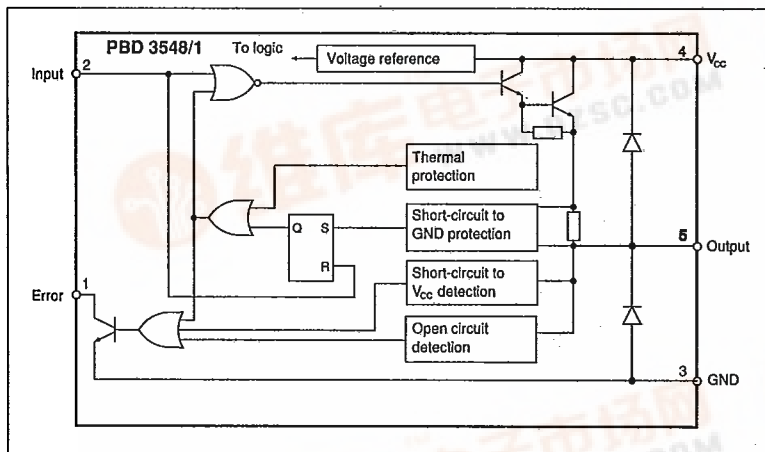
PBD 3548/1

To logic

Voltage reference

4 $V_{cc}$

Input 2

Thermal protection

Q S

R

Short-circuit to GND protection

5 Output

Short-circuit to $V_{cc}$ detection

Error 1

Open circuit detection

3 GND